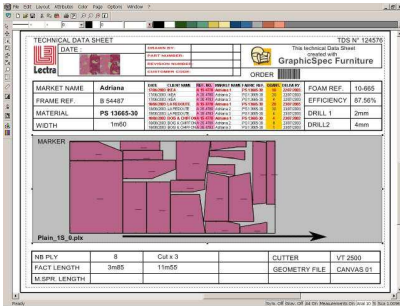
File Edit Layout Attributes Color Page Options Window ?

TECHNICAL DATA SHEET

TDS N° 124576

DATE :

DRAWN BY:
PART NUMBER:
REVISION NUMBER:
CUSTOMER CODE:

This technical Data Sheet created with
GraphicSpec Furniture

ORDER

Lectra

| MARKET NAME | Adriana |
|---|---|
| FRAME REF. | B 54487 |
| MATERIAL | PS 13665-30 |
| WIDTH | 1m60 |

| FOAM REF. | 10-865 |
|---|---|
| EFFICIENCY | 87.56% |
| DRILL 1 | 2mm |
| DRILL2 | 4mm |

MARKER

Plain_1S_0.plx

| NB PLY | 8 | Cut x 3 | CUTTER | VT 2500 |
|---|---|---|---|---|
| FACT LENGTH | 3m85 | 11m55 | GEOMETRY FILE | CANVAS 01 |
| M.SPR. LENGTH | | | | |

Ready